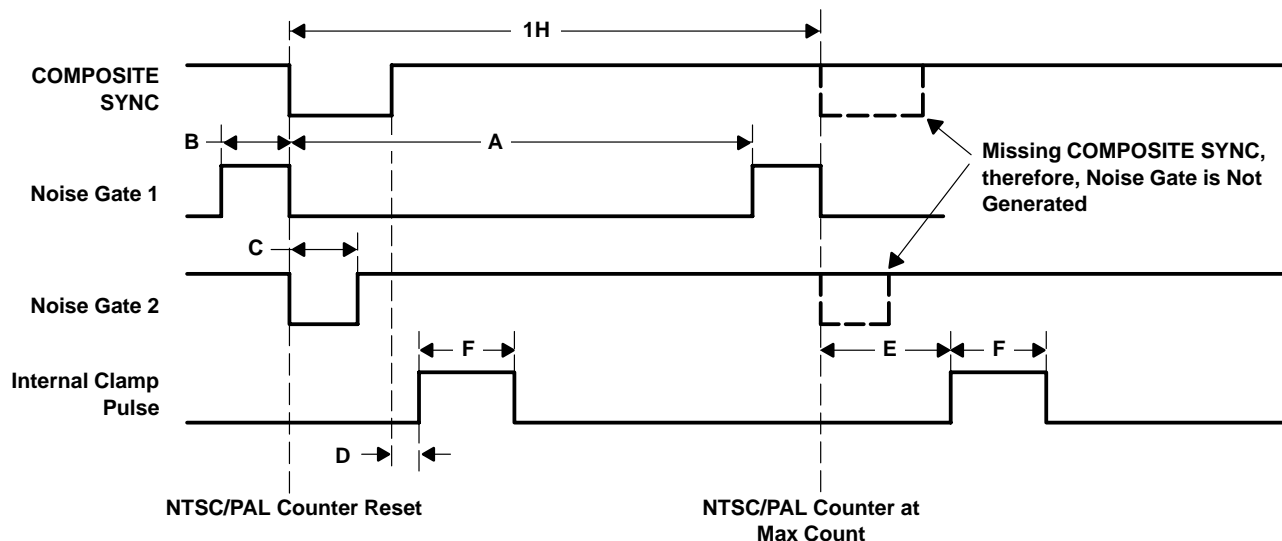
1H

COMPOSITE SYNC

B

A

Missing COMPOSITE SYNC, therefore, Noise Gate is Not Generated

Noise Gate 1

C

Noise Gate 2

F

E

F

Internal Clamp Pulse

D

NTSC/PAL Counter Reset

NTSC/PAL Counter at Max Count